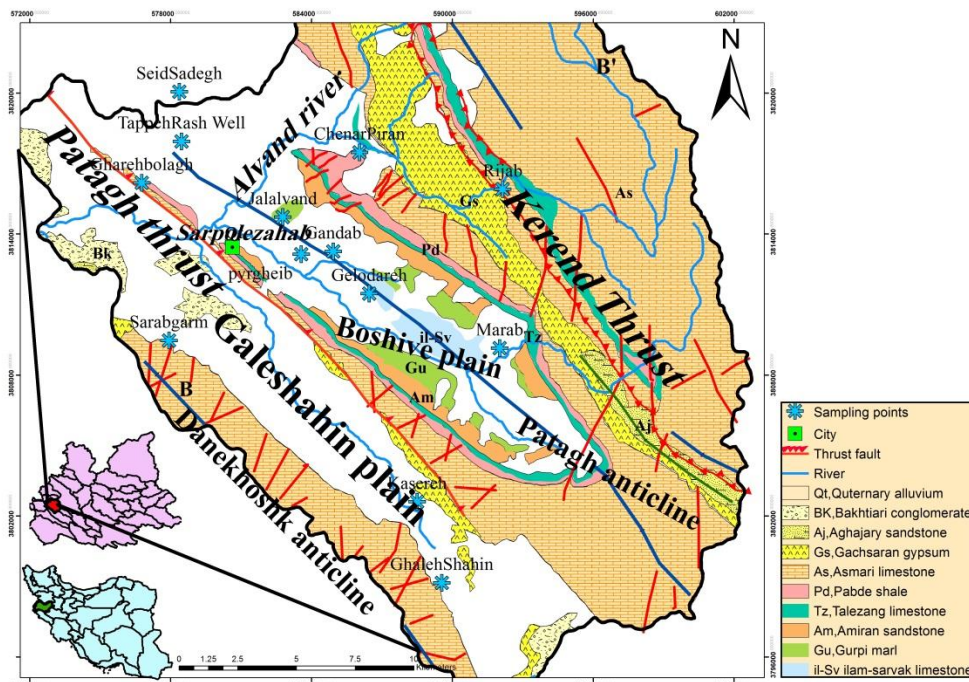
572000 578000 584000 590000 596000 602000

N

3820000 3814000 3808000 3802000 3796000

SeidSadegh
TappehRash Well
Gharehbolagh
Alvand river
ChenarPiran
Rijab
B'
As
Gs
Kerend Thrust
Jalalvand
Sarpolezahab
Gandab
Pd
Bk
pyrgheib
Gelodareh
Patagh thrust
Sarabgarm
Galeshahin plain
Boshive plain
il-Sv
Marab
Tz
Gu
Am
B
Danekhoshk anticline
Patagh anticline
Aj
Kasereh
GhalehShahin

0 1.25 2.5 5 7.5 10 Kilometers

Sampling points
City
Thrust fault
River
Qt,Quternary alluvium
BK,Bakhtiari conglomerate
Aj,Aghajary sandstone
Gs,Gachsaran gypsum
As,Asmari limestone
Pd,Pabde shale
Tz,Talezang limestone
Am,Amiran sandstone
Gu,Gurpi marl
il-Sv ilam-sarvak limestone